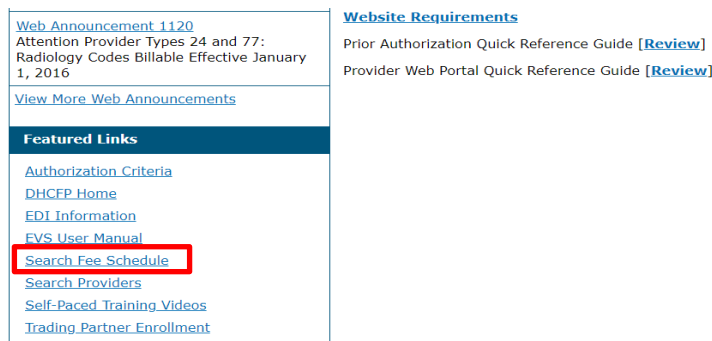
Web Announcement 1120
Attention Provider Types 24 and 77: Radiology Codes Billable Effective January 1, 2016

View More Web Announcements

Featured Links

Authorization Criteria
DHCFP Home
EDI Information
EVS User Manual
Search Fee Schedule
Search Providers
Self-Paced Training Videos
Trading Partner Enrollment

Website Requirements

Prior Authorization Quick Reference Guide [Review]

Provider Web Portal Quick Reference Guide [Review]